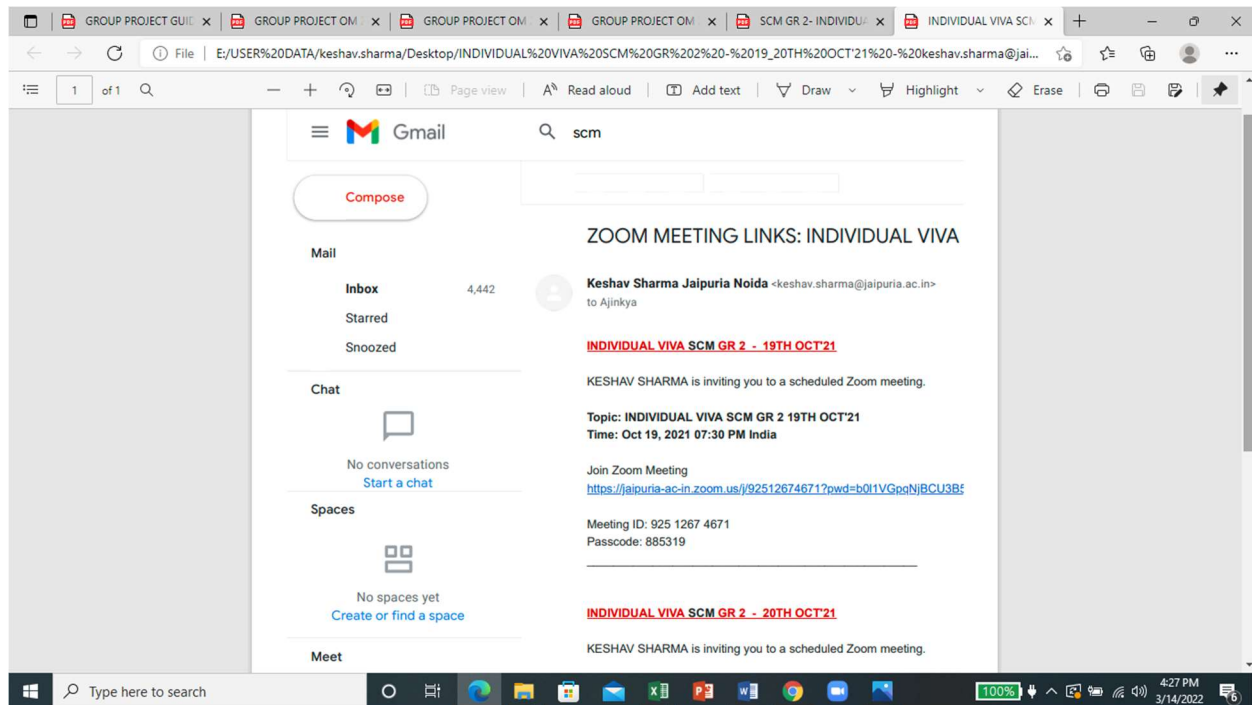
GROUP PROJECT GUI ×
GROUP PROJECT OM ×
GROUP PROJECT OM ×
GROUP PROJECT OM ×
SCM GR 2- INDIVIDU ×
INDIVIDUAL VIVA SC ×
+

File | E:/USER%20DATA/keshav.sharma/Desktop/INDIVIDUAL%20VIVA%20SCM%20GR%202%20-%2019_20TH%20OCT'21%20-%20keshav.sharma@jai...

1 of 1
Page view | Read aloud | Add text | Draw | Highlight | Erase

Gmail
scm

Compose

Mail
Inbox 4,442
Starred
Snoozed

Chat
No conversations
Start a chat

Spaces
No spaces yet
Create or find a space

Meet

ZOOM MEETING LINKS: INDIVIDUAL VIVA

Keshav Sharma Jaipuria Noida <keshav.sharma@jaipuria.ac.in>
to Ajinkya

INDIVIDUAL VIVA SCM GR 2 - 19TH OCT'21

KESHAV SHARMA is inviting you to a scheduled Zoom meeting.

Topic: INDIVIDUAL VIVA SCM GR 2 19TH OCT'21
Time: Oct 19, 2021 07:30 PM India

Join Zoom Meeting
https://jaipuria-ac-in.zoom.us/j/92512674671?pwd=b0I1VGpqNjBCU3B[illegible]

Meeting ID: 925 1267 4671
Passcode: 885319

INDIVIDUAL VIVA SCM GR 2 - 20TH OCT'21

KESHAV SHARMA is inviting you to a scheduled Zoom meeting.

Type here to search
100%
4:27 PM
3/14/2022
6